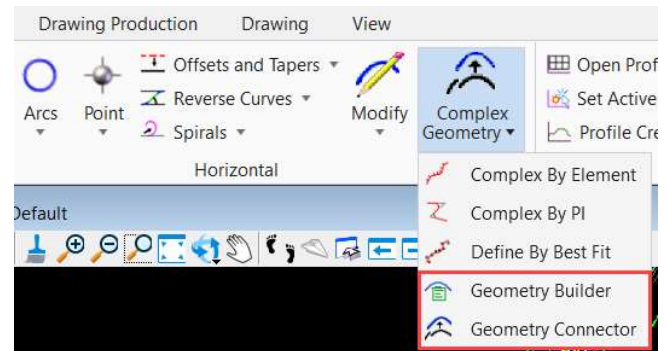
Drawing Production Drawing View

Arcs Point Offsets and Tapers Reverse Curves Spirals Modify Complex Geometry Open Prof Set Active Profile Cre

Horizontal

Default

Complex By Element
Complex By PI
Define By Best Fit
Geometry Builder
Geometry Connector